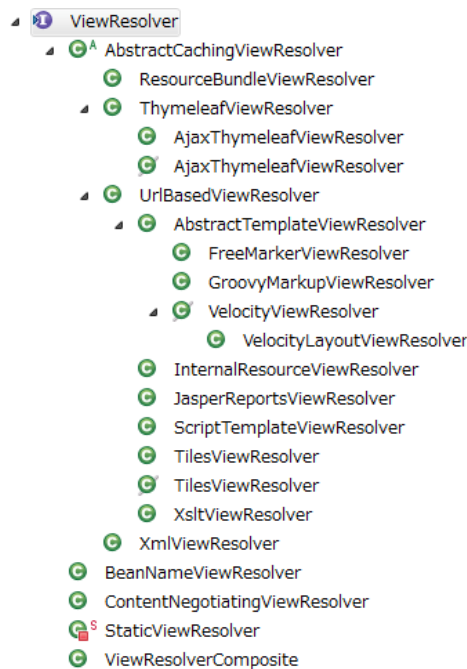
ViewResolver
AbstractCachingViewResolver
ResourceBundleViewResolver
ThymeleafViewResolver
AjaxThymeleafViewResolver
AjaxThymeleafViewResolver
UrlBasedViewResolver
AbstractTemplateViewResolver
FreeMarkerViewResolver
GroovyMarkupViewResolver
VelocityViewResolver
VelocityLayoutViewResolver
InternalResourceViewResolver
JasperReportsViewResolver
ScriptTemplateViewResolver
TilesViewResolver
TilesViewResolver
XsltViewResolver
XmlViewResolver
BeanNameViewResolver
ContentNegotiatingViewResolver
StaticViewResolver
ViewResolverComposite